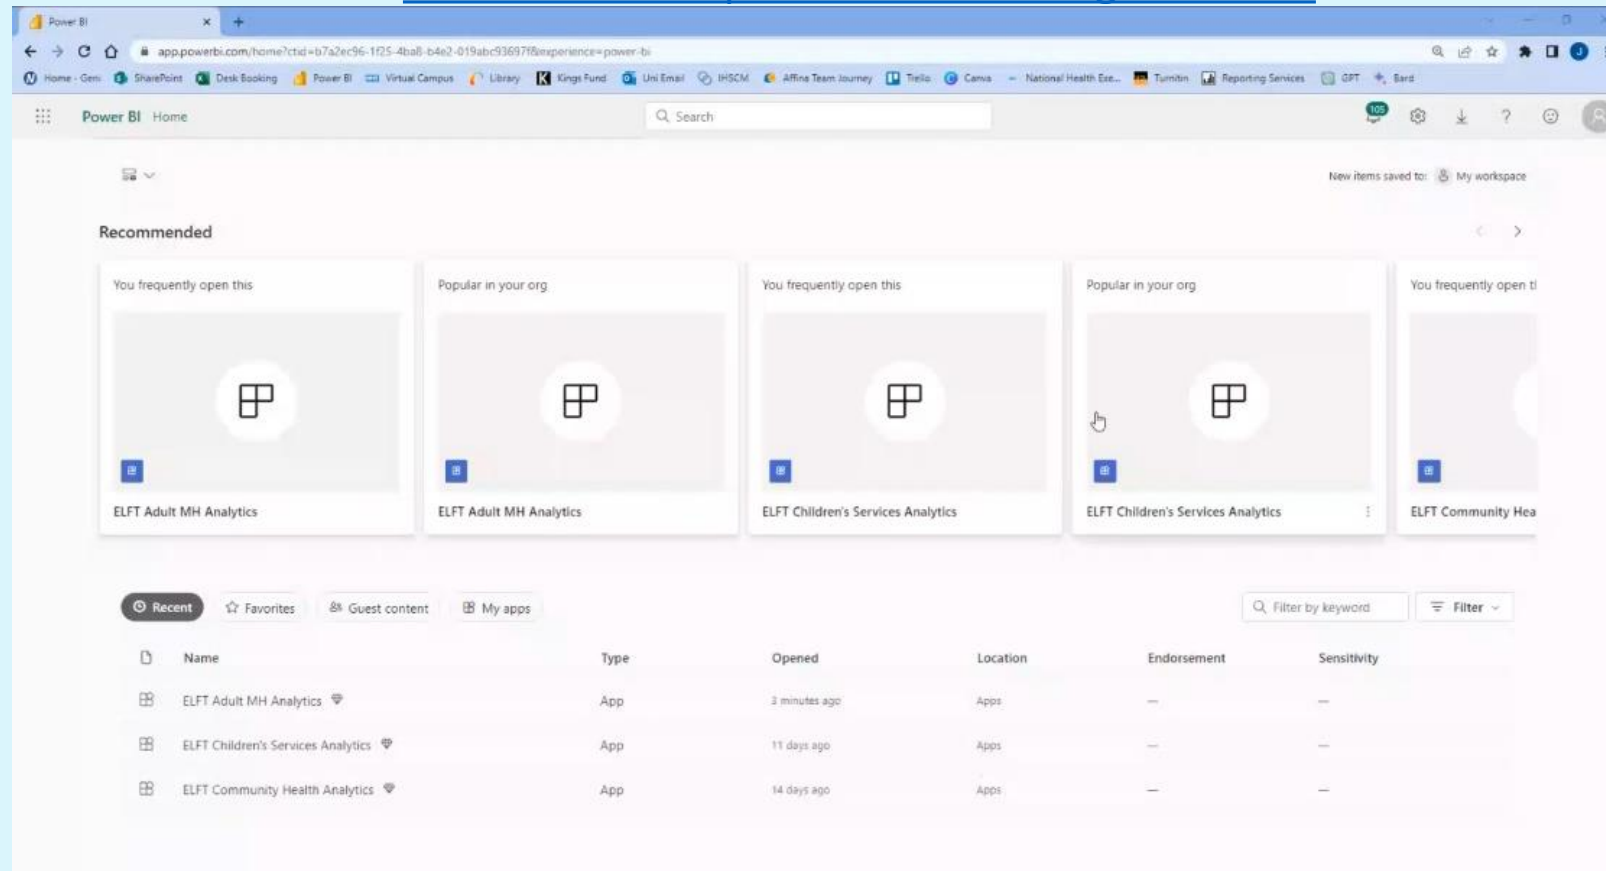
Power BI ×

app.powerbi.com/home?ctid=b7a2ec96-1f25-4ba8-b4e2-019abc93697f&experience=power-bi

Home - Gen | SharePoint | Desk Booking | Power BI | Virtual Campus | Library | Kings Fund | Uni Email | IHSCM | Affina Team Journey | Trello | Canva | National Health Exe... | Turnitin | Reporting Services | GPT | Bard

Power BI Home

Search

105

New items saved to: My workspace

Recommended

You frequently open this
ELFT Adult MH Analytics

Popular in your org
ELFT Adult MH Analytics

You frequently open this
ELFT Children's Services Analytics

Popular in your org
ELFT Children's Services Analytics

You frequently open t
ELFT Community Hea

Recent | Favorites | Guest content | My apps

Filter by keyword | Filter

| Name | Type | Opened | Location | Endorsement | Sensitivity |
|---|---|---|---|---|---|
| ELFT Adult MH Analytics | App | 3 minutes ago | Apps | — | — |
| ELFT Children's Services Analytics | App | 11 days ago | Apps | — | — |
| ELFT Community Health Analytics | App | 14 days ago | Apps | — | — |